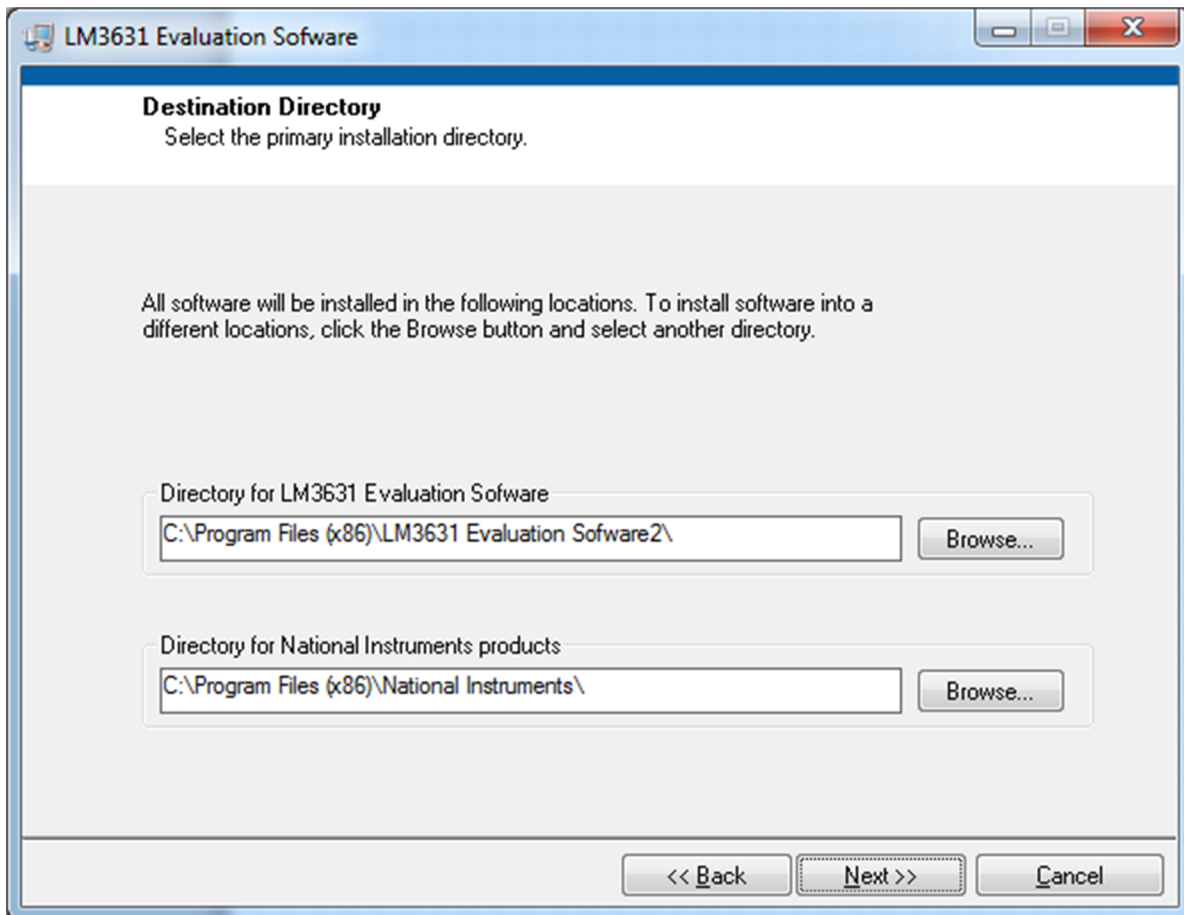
LM3631 Evaluation Sofware

Destination Directory
Select the primary installation directory.

All software will be installed in the following locations. To install software into a different locations, click the Browse button and select another directory.

Directory for LM3631 Evaluation Sofware
C:\Program Files (x86)\LM3631 Evaluation Sofware2\
Browse...

Directory for National Instruments products
C:\Program Files (x86)\National Instruments\
Browse...

<< Back
Next >>
Cancel